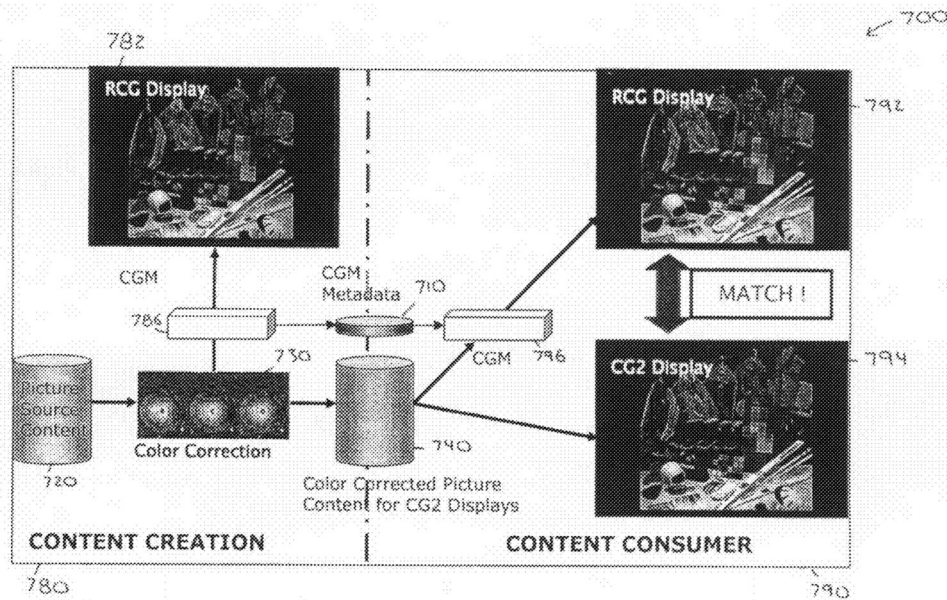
700

782

RCG Display

RCG Display

792

CGM

CGM Metadata

710

MATCH !

786

CGM

796

730

CG2 Display

794

Picture Source Content

Color Correction

740

720

Color Corrected Picture Content for CG2 Displays

CONTENT CREATION

CONTENT CONSUMER

780

790